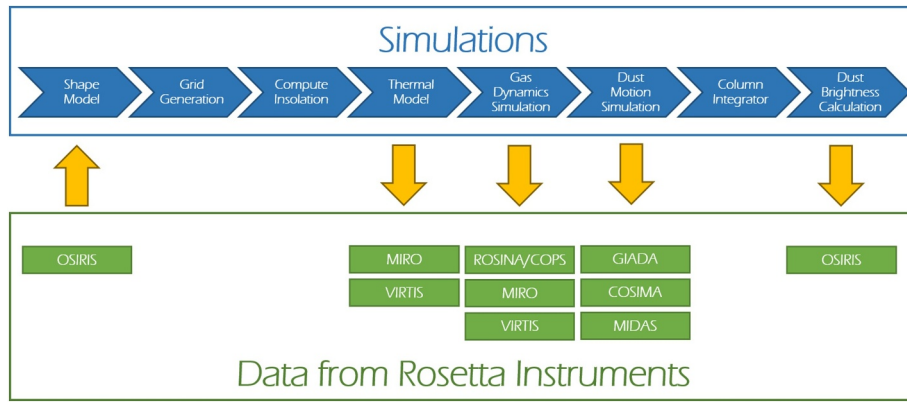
Simulations

Shape Model

Grid Generation

Compute Insolation

Thermal Model

Gas Dynamics Simulation

Dust Motion Simulation

Column Integrator

Dust Brightness Calculation

OSIRIS

MIRO

VIRTIS

ROSINA/COPS

MIRO

VIRTIS

GIADA

COSIMA

MIDAS

OSIRIS

Data from Rosetta Instruments